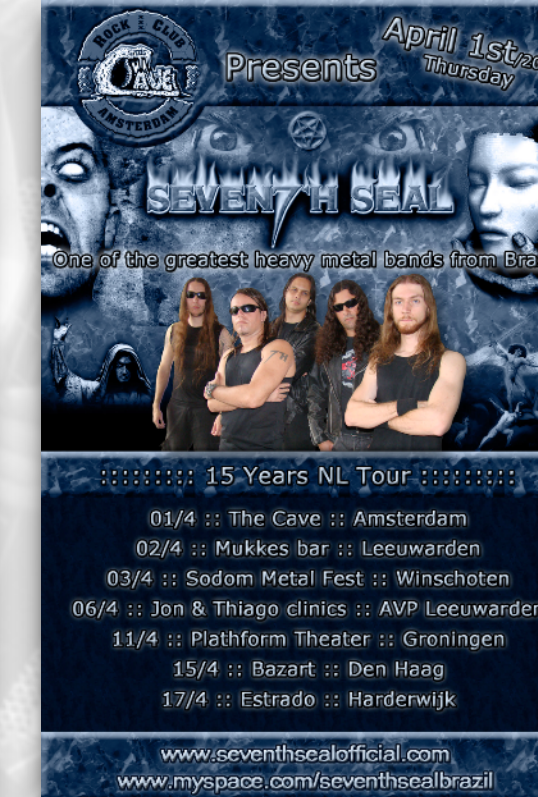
ROCK CLUB
The Cave
AMSTERDAM

Presents

April 1st/20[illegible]
Thursday

SEVEN7H SEAL

One of the greatest heavy metal bands from Bra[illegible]

::::::::: 15 Years NL Tour :::::::::

01/4 :: The Cave :: Amsterdam
02/4 :: Mukkes bar :: Leeuwarden
03/4 :: Sodom Metal Fest :: Winschoten
06/4 :: Jon & Thiago clinics :: AVP Leeuwarden
11/4 :: Plathform Theater :: Groningen
15/4 :: Bazart :: Den Haag
17/4 :: Estrado :: Harderwijk

www.seventhsealofficial.com
www.myspace.com/seventhsealbrazil